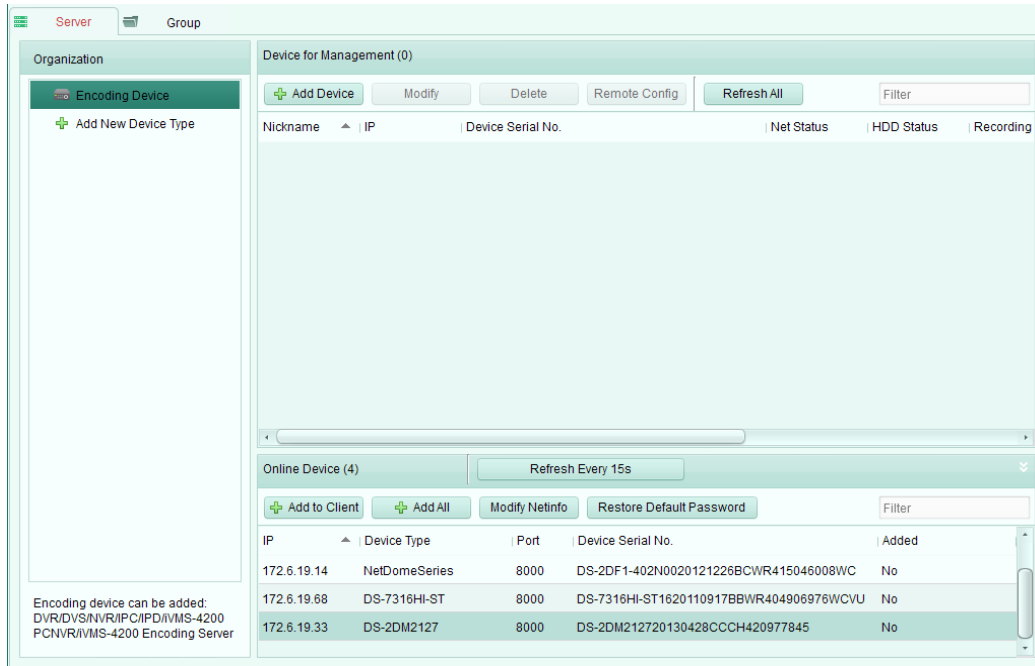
Server Group

Organization

Encoding Device

Add New Device Type

Encoding device can be added: DVR/DVS/NVR/IPC/IPD/iVMS-4200 PCNVR/iVMS-4200 Encoding Server

Device for Management (0)

Add Device Modify Delete Remote Config Refresh All Filter

| Nickname | IP | Device Serial No. | Net Status | HDD Status | Recording |
|---|---|---|---|---|---|

Online Device (4) Refresh Every 15s

Add to Client Add All Modify Netinfo Restore Default Password Filter

| IP | Device Type | Port | Device Serial No. | Added |
|---|---|---|---|---|
| 172.6.19.14 | NetDomeSeries | 8000 | DS-2DF1-402N0020121226BCWR415046008WC | No |
| 172.6.19.68 | DS-7316HI-ST | 8000 | DS-7316HI-ST1620110917BBWR404906976WCVU | No |
| 172.6.19.33 | DS-2DM2127 | 8000 | DS-2DM212720130428CCCH420977845 | No |